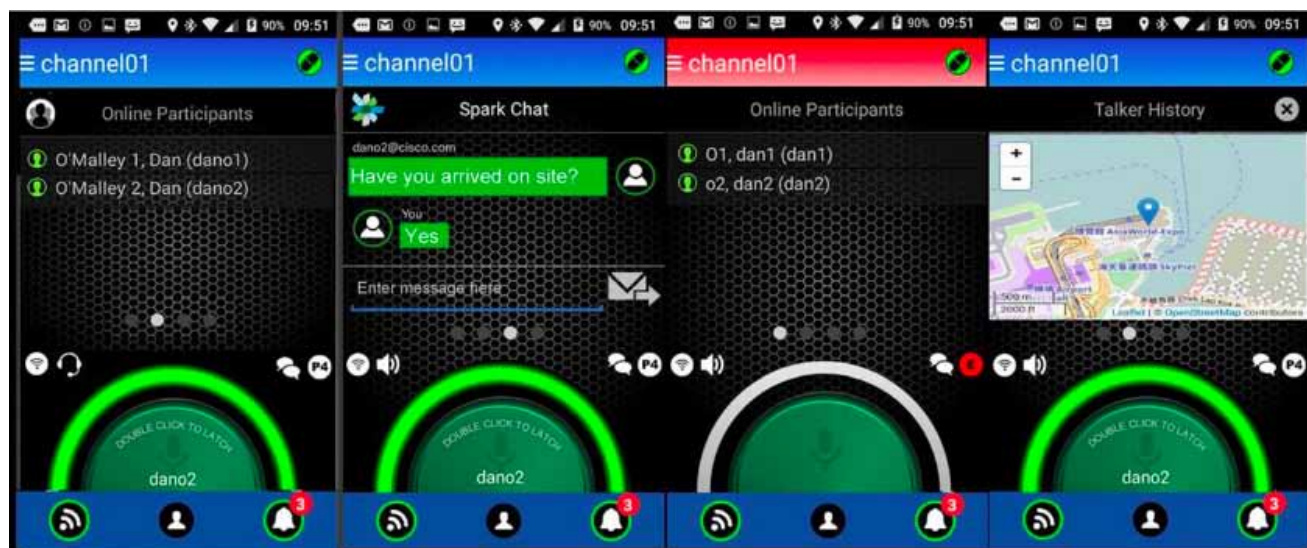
90% 09:51
channel01
Online Participants
O'Malley 1, Dan (dano1)
O'Malley 2, Dan (dano2)
P4
DOUBLE CLICK TO LATCH
dano2
3

90% 09:51
channel01
Spark Chat
dano2@cisco.com
Have you arrived on site?
You
Yes
Enter message here
P4
DOUBLE CLICK TO LATCH
dano2
3

90% 09:51
channel01
Online Participants
01, dan1 (dan1)
o2, dan2 (dan2)
3

90% 09:51
channel01
Talker History
+
-
AsiaWorld-Expo
SkyPier
Airport
500 m
2000 ft
Leaflet | © OpenStreetMap contributors
P4
DOUBLE CLICK TO LATCH
dano2
3